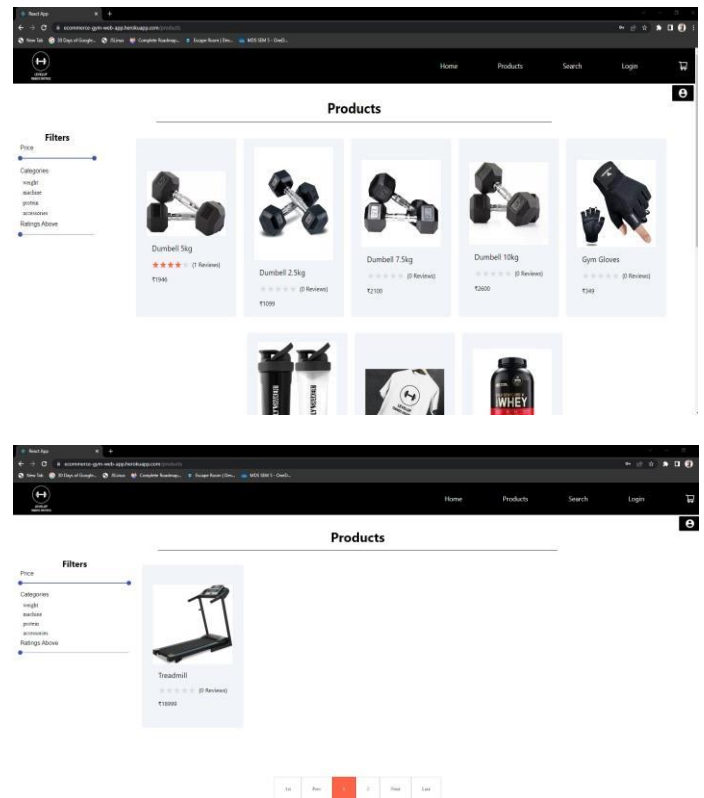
React App

ecommerce-gym-web-app.herokuapp.com/products

New Tab 30 Days of Google... Complete Roadmap... Escape Room MDS SEM 5 - OneD...

Home Products Search Login

Products

Filters

Price

Categories

weight
machine
protein
accessories

Ratings Above

Dumbell 5kg
(1 Reviews)
₹1946

Dumbell 2.5kg
(0 Reviews)
₹1099

Dumbell 7.5kg
(0 Reviews)
₹2100

Dumbell 10kg
(0 Reviews)
₹2600

Gym Gloves
(0 Reviews)
₹349

WHEY

React App

ecommerce-gym-web-app.herokuapp.com/products

New Tab 30 Days of Google... Complete Roadmap... Escape Room MDS SEM 5 - OneD...

Home Products Search Login

Products

Filters

Price

Categories

weight
machine
protein
accessories

Ratings Above

Treadmill
(0 Reviews)
₹18999

1st Prev 1 2 Next Last